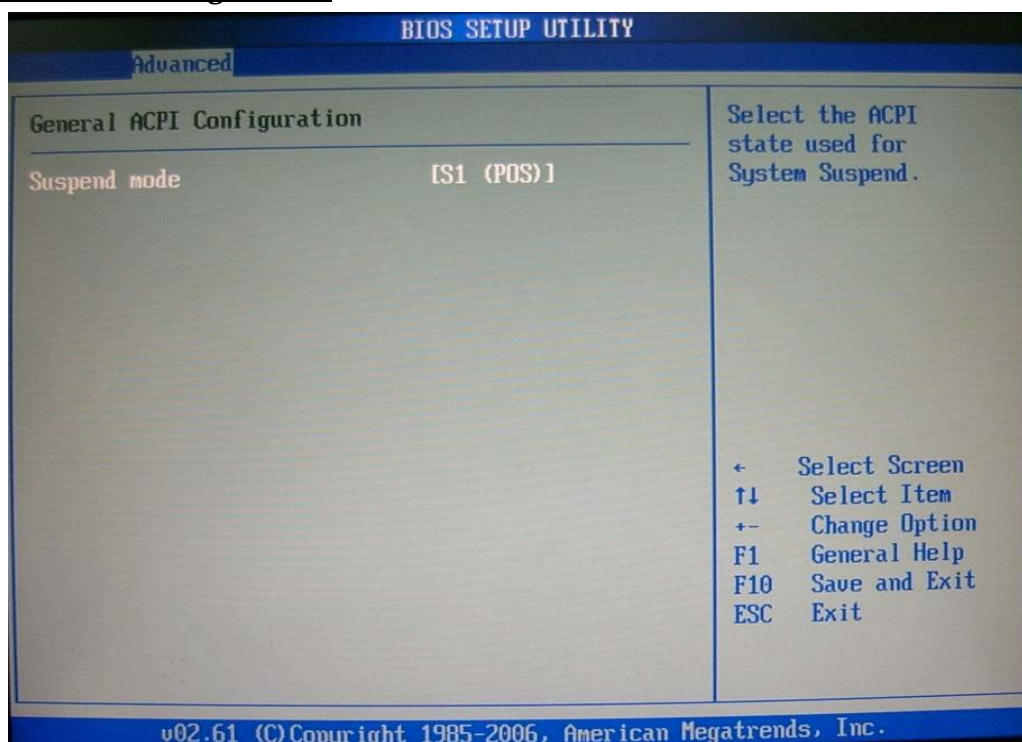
BIOS SETUP UTILITY

Advanced

General ACPI Configuration

Suspend mode [S1 (POS)]

Select the ACPI state used for System Suspend.

← Select Screen
↑↓ Select Item
+- Change Option
F1 General Help
F10 Save and Exit
ESC Exit

v02.61 (C)Copyright 1985-2006, American Megatrends, Inc.